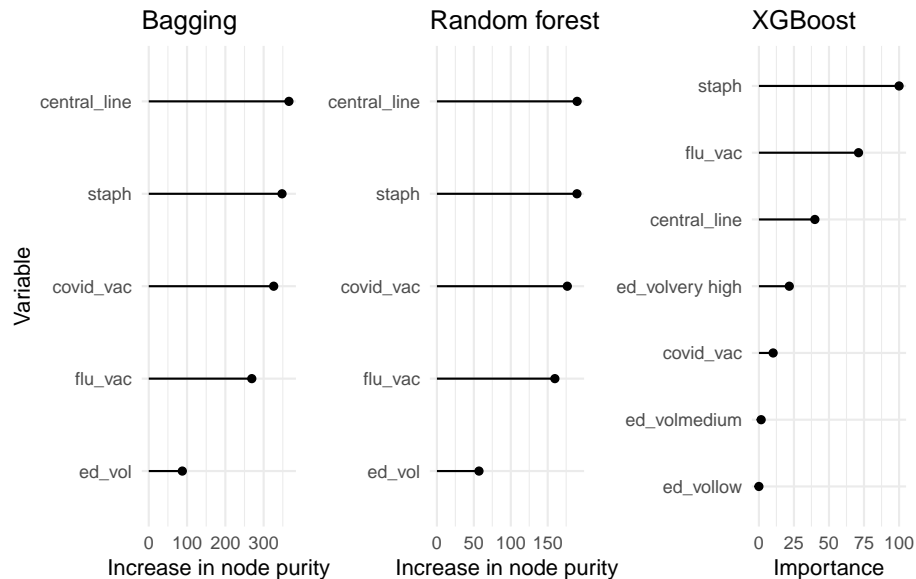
Bagging

Variable

central_line
staph
covid_vac
flu_vac
ed_vol

0 100 200 300

Increase in node purity

Random forest

central_line
staph
covid_vac
flu_vac
ed_vol

0 50 100 150

Increase in node purity

XGBoost

staph
flu_vac
central_line
ed_volvery high
covid_vac
ed_volmedium
ed_vollow

0 25 50 75 100

Importance